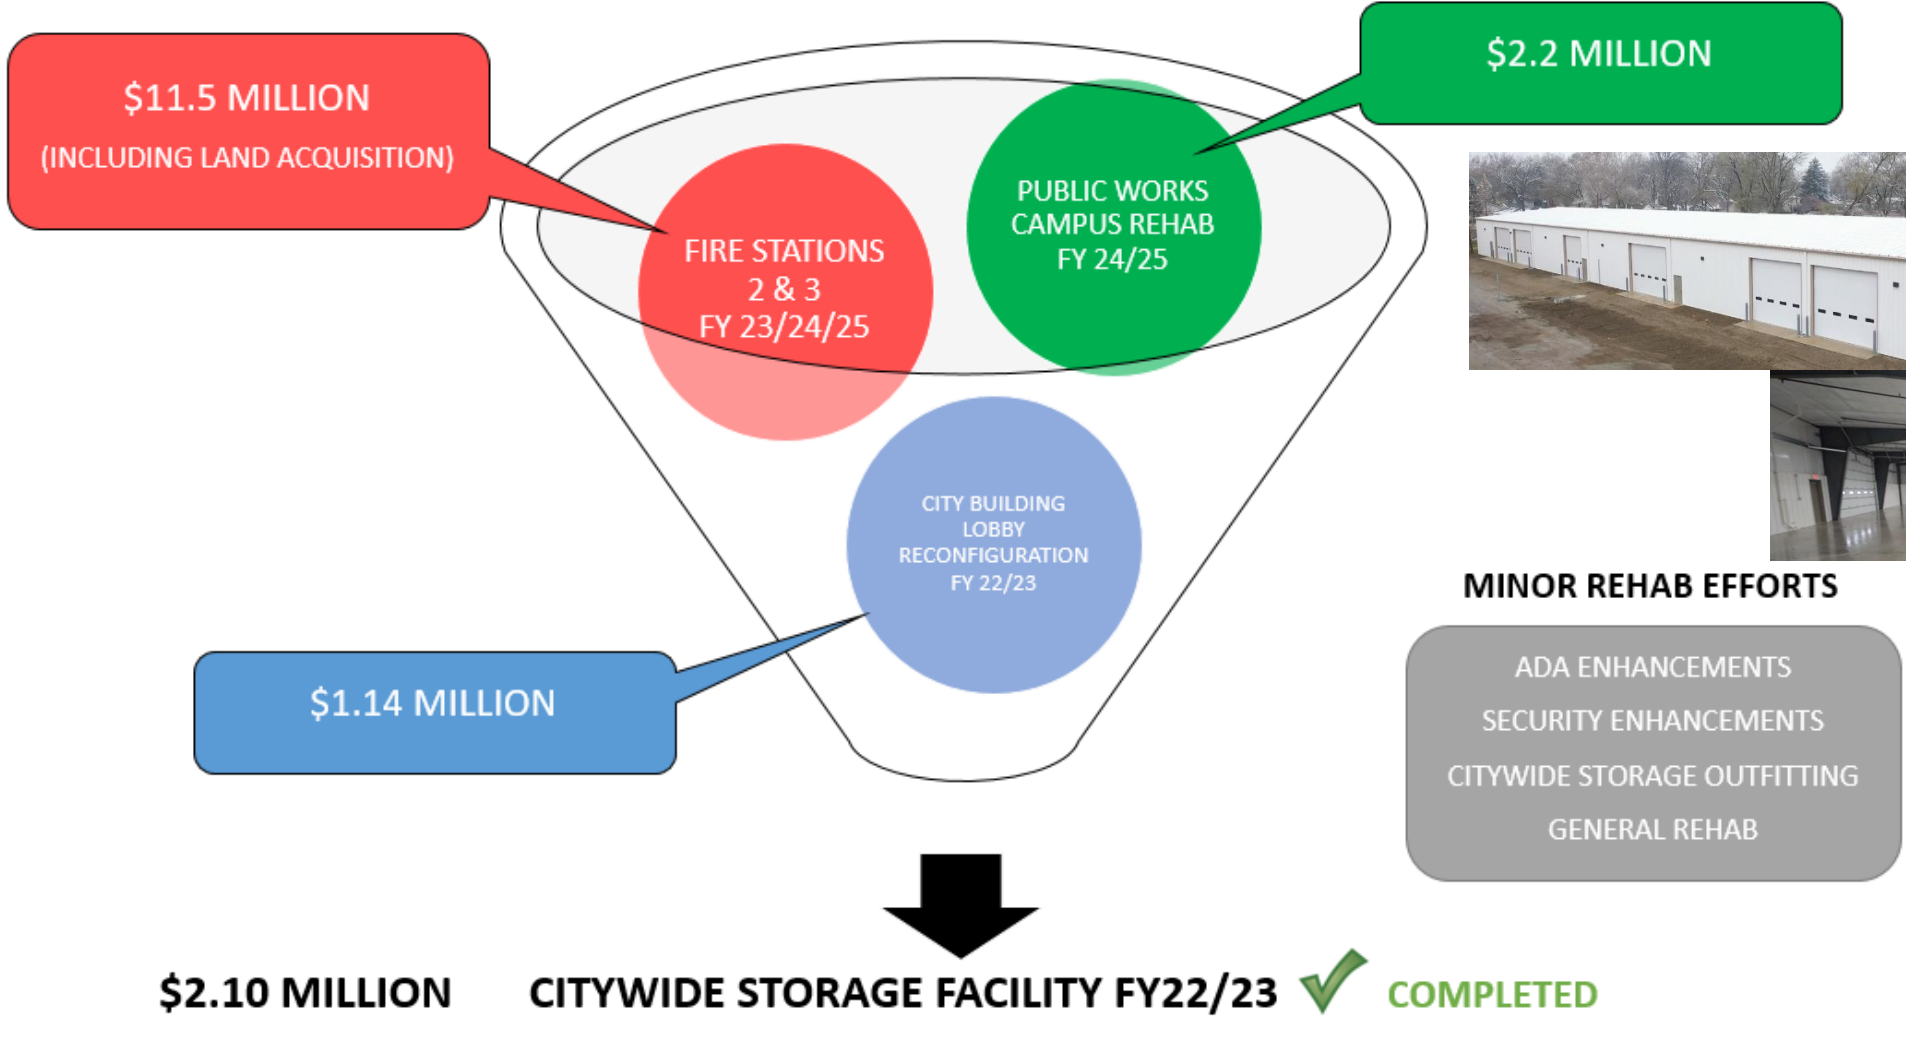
$11.5 MILLION

(INCLUDING LAND ACQUISITION)

$2.2 MILLION

FIRE STATIONS 2 & 3 FY 23/24/25

PUBLIC WORKS CAMPUS REHAB FY 24/25

CITY BUILDING LOBBY RECONFIGURATION FY 22/23

$1.14 MILLION

MINOR REHAB EFFORTS

ADA ENHANCEMENTS

SECURITY ENHANCEMENTS

CITYWIDE STORAGE OUTFITTING

GENERAL REHAB

$2.10 MILLION CITYWIDE STORAGE FACILITY FY22/23 COMPLETED